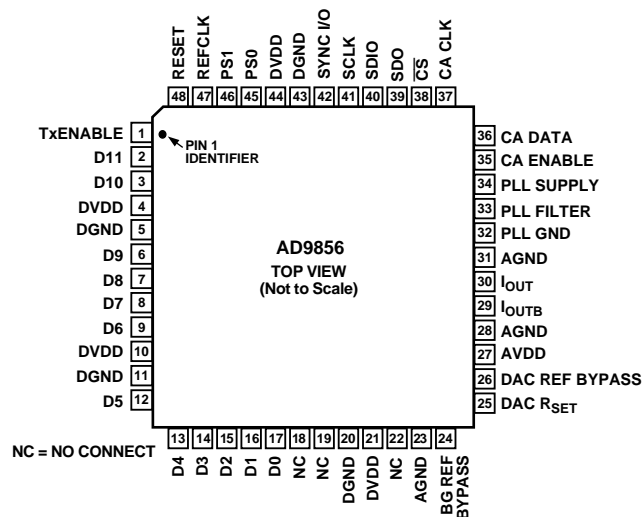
RESET REFCLK PS1 PS0 DVDD DGND SYNC I/O SCLK SDIO SDO $\overline{CS}$ CA CLK

48 47 46 45 44 43 42 41 40 39 38 37

TxENABLE 1
D11 2
D10 3
DVDD 4
DGND 5
D9 6
D8 7
D7 8
D6 9
DVDD 10
DGND 11
D5 12

PIN 1 IDENTIFIER

AD9856

TOP VIEW (Not to Scale)

36 CA DATA
35 CA ENABLE
34 PLL SUPPLY
33 PLL FILTER
32 PLL GND
31 AGND
30 $I_{OUT}$
29 $I_{OUTB}$
28 AGND
27 AVDD
26 DAC REF BYPASS
25 DAC $R_{SET}$

NC = NO CONNECT

13 14 15 16 17 18 19 20 21 22 23 24

D4 D3 D2 D1 D0 NC NC DGND DVDD NC AGND BG REF BYPASS